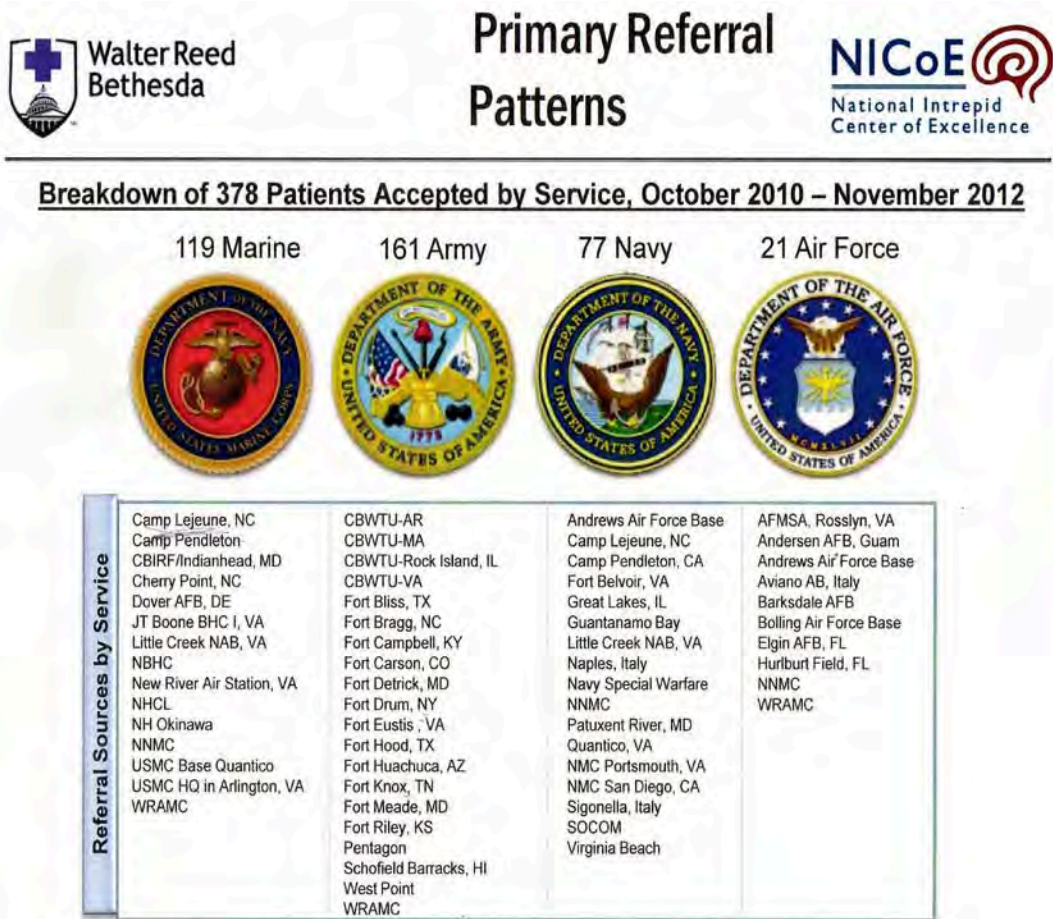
Walter Reed Bethesda

Primary Referral Patterns

NICoE
National Intrepid Center of Excellence

Breakdown of 378 Patients Accepted by Service, October 2010 – November 2012

119 Marine

DEPARTMENT OF THE NAVY
UNITED STATES MARINE CORPS

161 Army

DEPARTMENT OF THE ARMY
UNITED STATES OF AMERICA
1775

77 Navy

DEPARTMENT OF THE NAVY
UNITED STATES OF AMERICA

21 Air Force

DEPARTMENT OF THE AIR FORCE
UNITED STATES OF AMERICA
MCMXLVII

Referral Sources by Service

| | | | |
|---|---|---|---|
| Camp Lejeune, NC<br>Camp Pendleton<br>CBIRF/Indianhead, MD<br>Cherry Point, NC<br>Dover AFB, DE<br>JT Boone BHC I, VA<br>Little Creek NAB, VA<br>NBHC<br>New River Air Station, VA<br>NHCL<br>NH Okinawa<br>NNMC<br>USMC Base Quantico<br>USMC HQ in Arlington, VA<br>WRAMC | CBWTU-AR<br>CBWTU-MA<br>CBWTU-Rock Island, IL<br>CBWTU-VA<br>Fort Bliss, TX<br>Fort Bragg, NC<br>Fort Campbell, KY<br>Fort Carson, CO<br>Fort Detrick, MD<br>Fort Drum, NY<br>Fort Eustis , VA<br>Fort Hood, TX<br>Fort Huachuca, AZ<br>Fort Knox, TN<br>Fort Meade, MD<br>Fort Riley, KS<br>Pentagon<br>Schofield Barracks, HI<br>West Point<br>WRAMC | Andrews Air Force Base<br>Camp Lejeune, NC<br>Camp Pendleton, CA<br>Fort Belvoir, VA<br>Great Lakes, IL<br>Guantanamo Bay<br>Little Creek NAB, VA<br>Naples, Italy<br>Navy Special Warfare<br>NNMC<br>Patuxent River, MD<br>Quantico, VA<br>NMC Portsmouth, VA<br>NMC San Diego, CA<br>Sigonella, Italy<br>SOCOM<br>Virginia Beach | AFMSA, Rosslyn, VA<br>Andersen AFB, Guam<br>Andrews Air Force Base<br>Aviano AB, Italy<br>Barksdale AFB<br>Bolling Air Force Base<br>Elgin AFB, FL<br>Hurlburt Field, FL<br>NNMC<br>WRAMC |